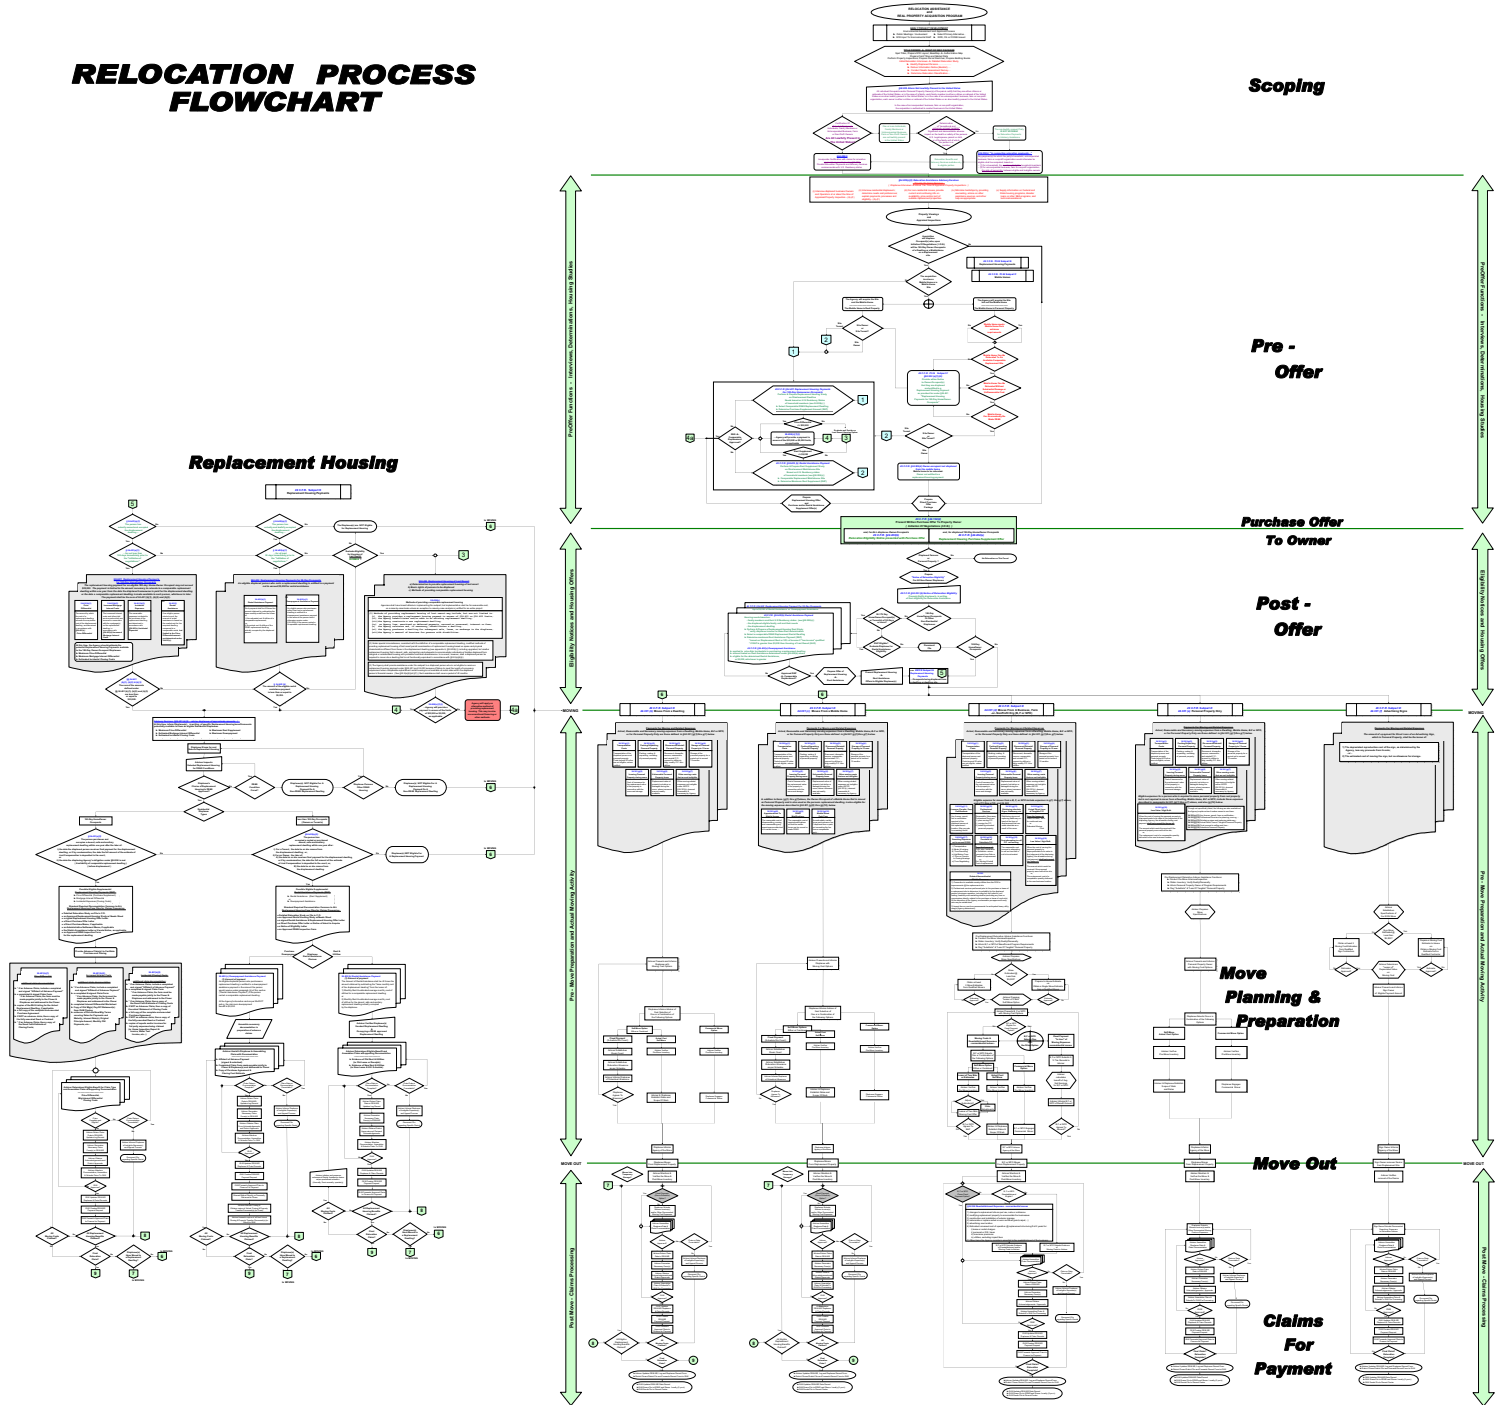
RELOCATION PROCESS FLOWCHART

RELOCATION ASSISTANCE and REAL PROPERTY ACQUISITION PROGRAM

Scoping

Pre - Offer

Purchase Offer To Owner

Post - Offer

Replacement Housing

Move Planning & Preparation

Move Out

Claims For Payment

PreOffer Functions - Interviews, Determinations, Housing Studies

Eligibility Notices and Housing Offers

Pre - Move Preparation and Actual Moving Activity

Post Move - Claims Processing

MOVING

MOVE OUT

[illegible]